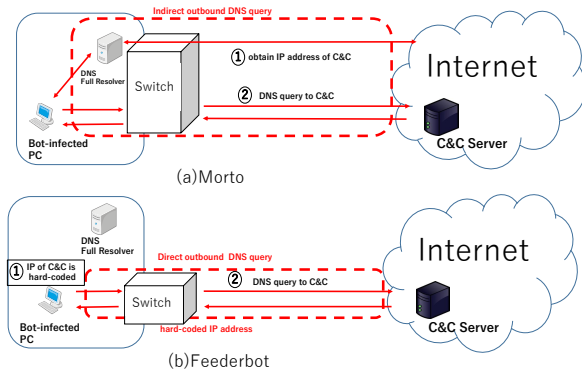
Indirect outbound DNS query

DNS Full Resolver

Switch

① obtain IP address of C&C

Internet

② DNS query to C&C

Bot-infected PC

C&C Server

(a)Morto

DNS Full Resolver

Internet

Direct outbound DNS query

① IP of C&C is hard-coded

Switch

② DNS query to C&C

Bot-infected PC

hard-coded IP address

C&C Server

(b)Feederbot